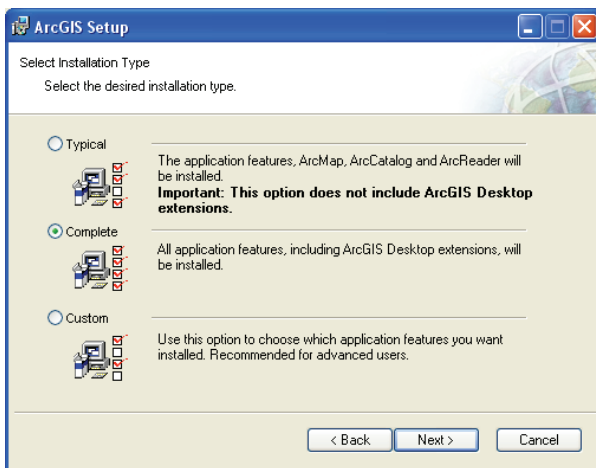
ArcGIS Setup

Select Installation Type

Select the desired installation type.

Typical

The application features, ArcMap, ArcCatalog and ArcReader will be installed.
**Important: This option does not include ArcGIS Desktop extensions.**

Complete

All application features, including ArcGIS Desktop extensions, will be installed.

Custom

Use this option to choose which application features you want installed. Recommended for advanced users.

< Back

Next >

Cancel